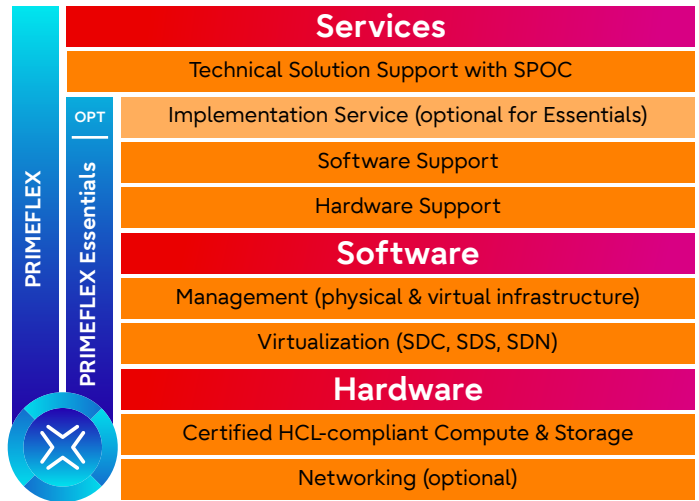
PRIMEFLEX

Services

Technical Solution Support with SPOC

OPT

PRIMEFLEX Essentials

Implementation Service (optional for Essentials)

Software Support

Hardware Support

Software

Management (physical & virtual infrastructure)

Virtualization (SDC, SDS, SDN)

Hardware

Certified HCL-compliant Compute & Storage

Networking (optional)